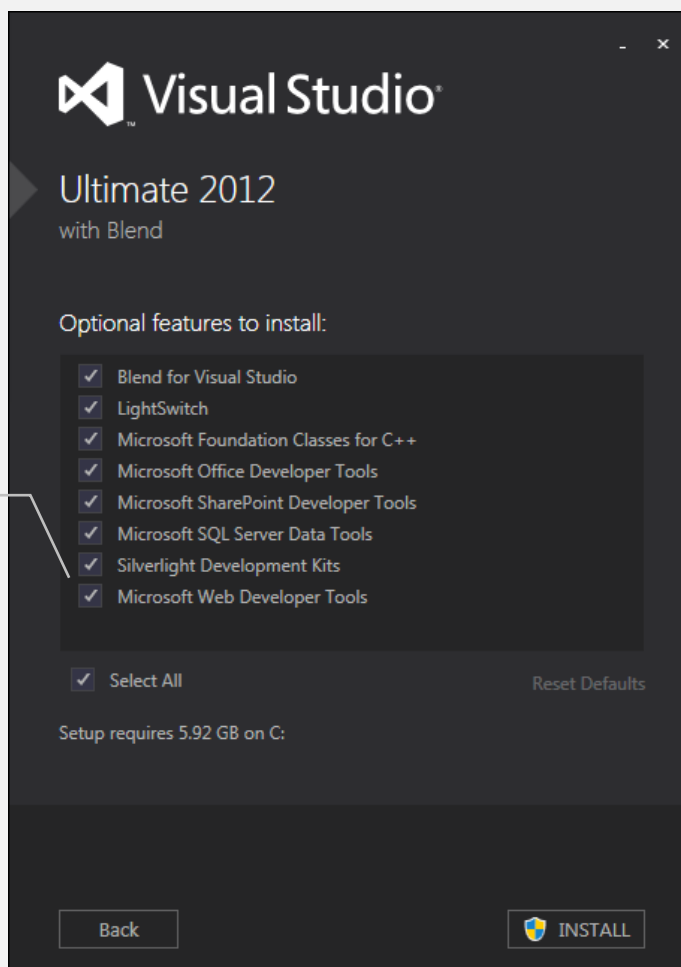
- ×

Visual Studio

Ultimate 2012
with Blend

Optional features to install:

✓ Blend for Visual Studio
✓ LightSwitch
✓ Microsoft Foundation Classes for C++
✓ Microsoft Office Developer Tools
✓ Microsoft SharePoint Developer Tools
✓ Microsoft SQL Server Data Tools
✓ Silverlight Development Kits
✓ Microsoft Web Developer Tools

✓ Select All

Reset Defaults

Setup requires 5.92 GB on C:

Back

INSTALL